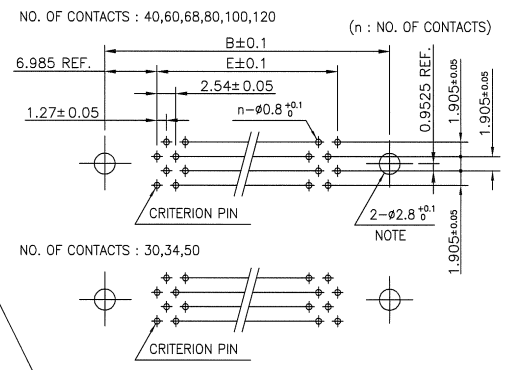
NO. OF CONTACTS : 40,60,68,80,100,120

(n : NO. OF CONTACTS)

B±0.1

6.985 REF.

E±0.1

2.54± 0.05

1.27± 0.05

n−$\phi0.8^{+0.1}_{0}$

0.9525 REF.

1.905±0.05

1.905±0.05

CRITERION PIN

2−$\phi2.8^{+0.1}_{0}$

NOTE

1.905±0.05

NO. OF CONTACTS : 30,34,50

CRITERION PIN